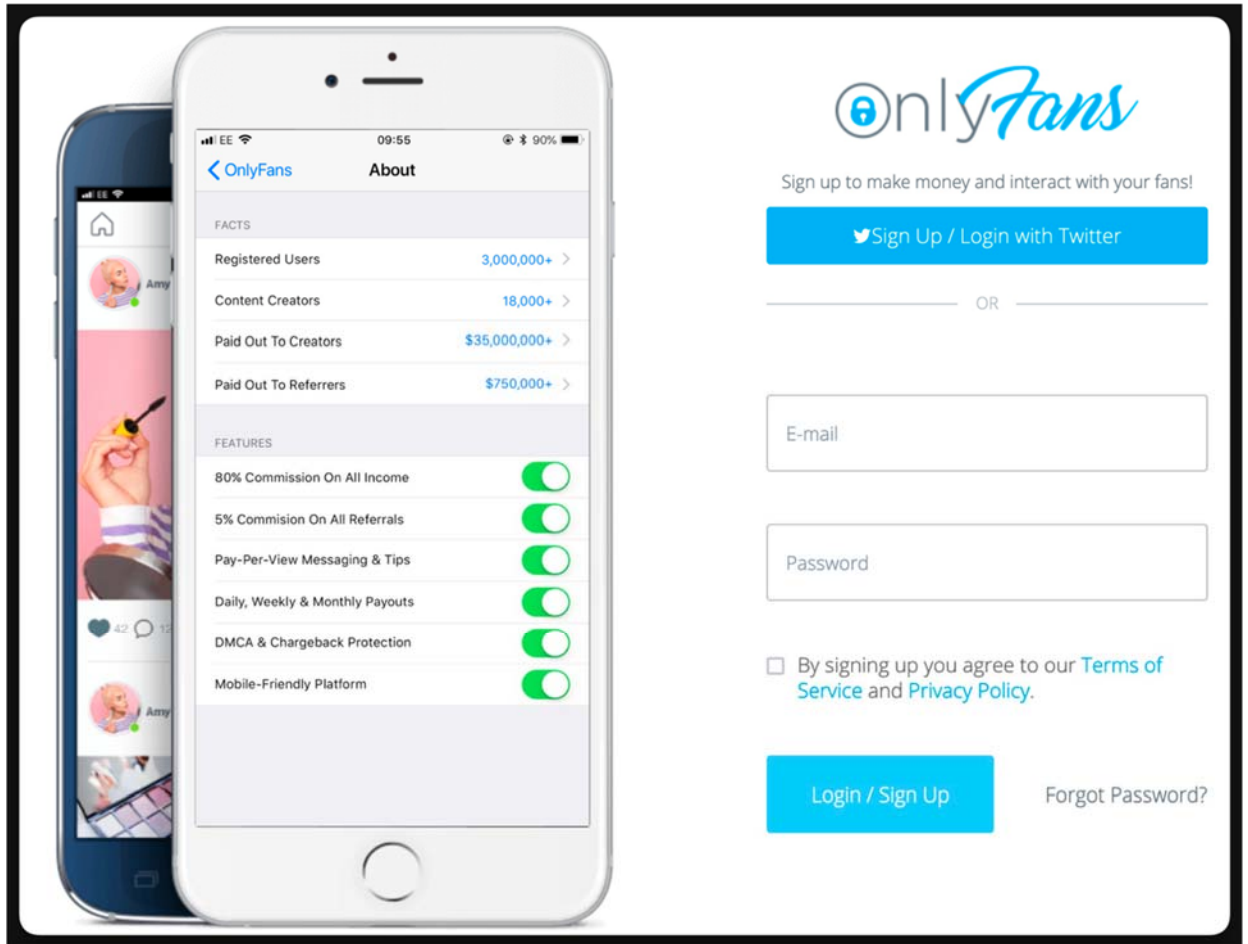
EE 09:55 90%

< OnlyFans About

FACTS

| | |
|---|---|
| Registered Users | 3,000,000+ > |
| Content Creators | 18,000+ > |
| Paid Out To Creators | $35,000,000+ > |
| Paid Out To Referrers | $750,000+ > |

FEATURES

80% Commission On All Income
5% Commision On All Referrals
Pay-Per-View Messaging & Tips
Daily, Weekly & Monthly Payouts
DMCA & Chargeback Protection
Mobile-Friendly Platform

EE

Amy

42 12

Amy

OnlyFans

Sign up to make money and interact with your fans!

Sign Up / Login with Twitter

OR

E-mail

Password

By signing up you agree to our Terms of Service and Privacy Policy.

Login / Sign Up

Forgot Password?